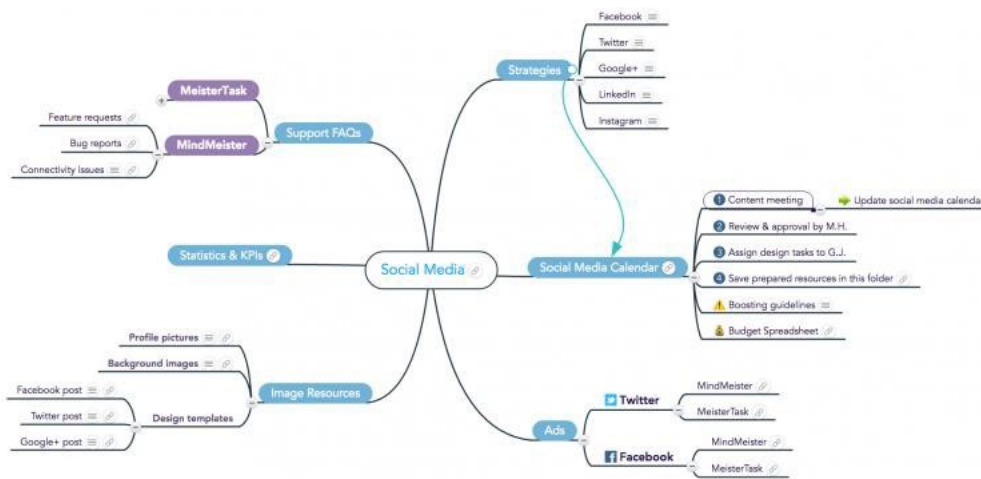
Social Media

Strategies
Facebook
Twitter
Google+
LinkedIn
Instagram

Support FAQs
MeisterTask
MindMeister
Feature requests
Bug reports
Connectivity issues

Statistics & KPIs

Social Media Calendar
1 Content meeting
Update social media calenda
2 Review & approval by M.H.
3 Assign design tasks to G.J.
4 Save prepared resources in this folder
Boosting guidelines
Budget Spreadsheet

Image Resources
Profile pictures
Background images
Design templates
Facebook post
Twitter post
Google+ post

Ads
Twitter
MindMeister
MeisterTask
Facebook
MindMeister
MeisterTask